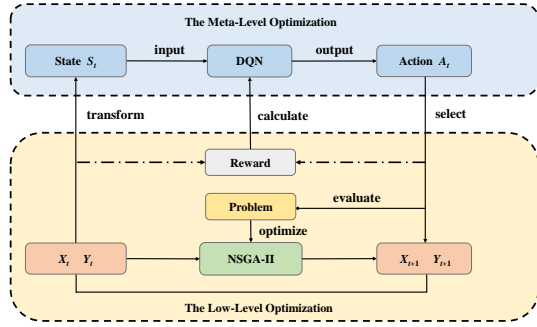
The Meta-Level Optimization

State $S_t$

input

DQN

output

Action $A_t$

transform

calculate

select

Reward

Problem

evaluate

optimize

$X_t$ $Y_t$

NSGA-II

$X_{t+1}$ $Y_{t+1}$

The Low-Level Optimization